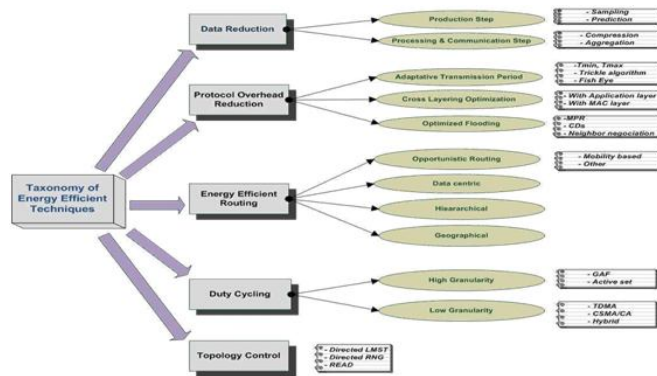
Taxonomy of Energy Efficient Techniques

Data Reduction

Production Step

- Sampling
- Prediction

Processing & Communication Step

- Compression
- Aggregation

Protocol Overhead Reduction

Adaptative Transmission Period

-Tmin, Tmax
- Trickle algorithm
- Fish Eye

Cross Layering Optimization

- With Application layer
- With MAC layer

Optimized Flooding

-MPR
- CDs
- Neighbor negociation

Energy Efficient Routing

Opportunistic Routing

- Mobility based
- Other

Data centric

Hiearchical

Geographical

Duty Cycling

High Granularity

- GAF
- Active set

Low Granularity

- TDMA
- CSMA/CA
- Hybrid

Topology Control

- Directed LMST
- Directed RNG
- READ